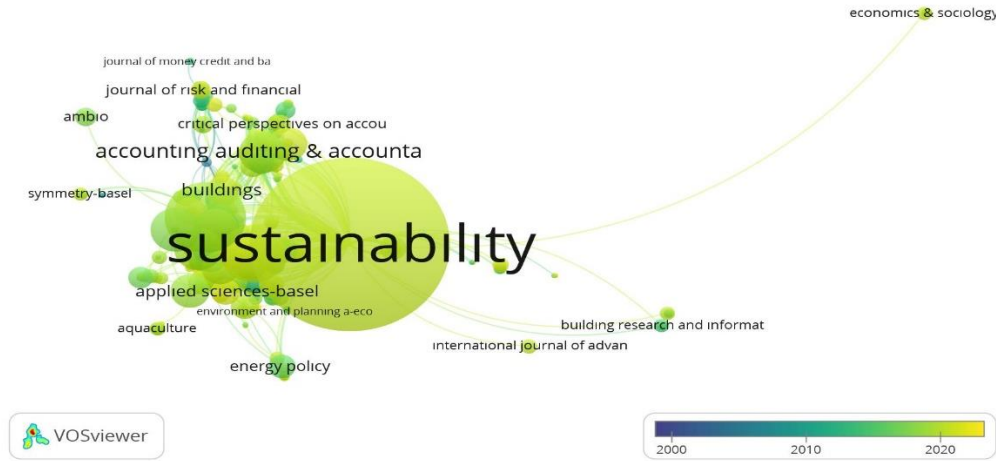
economics & sociology

journal of money credit and ba

journal of risk and financial

ambio

critical perspectives on accou

accounting auditing & accounta

symmetry-basel

buildings

sustainability

applied sciences-basel

environment and planning a-eco

aquaculture

building research and informat

international journal of advan

energy policy

VOSviewer

2000 2010 2020